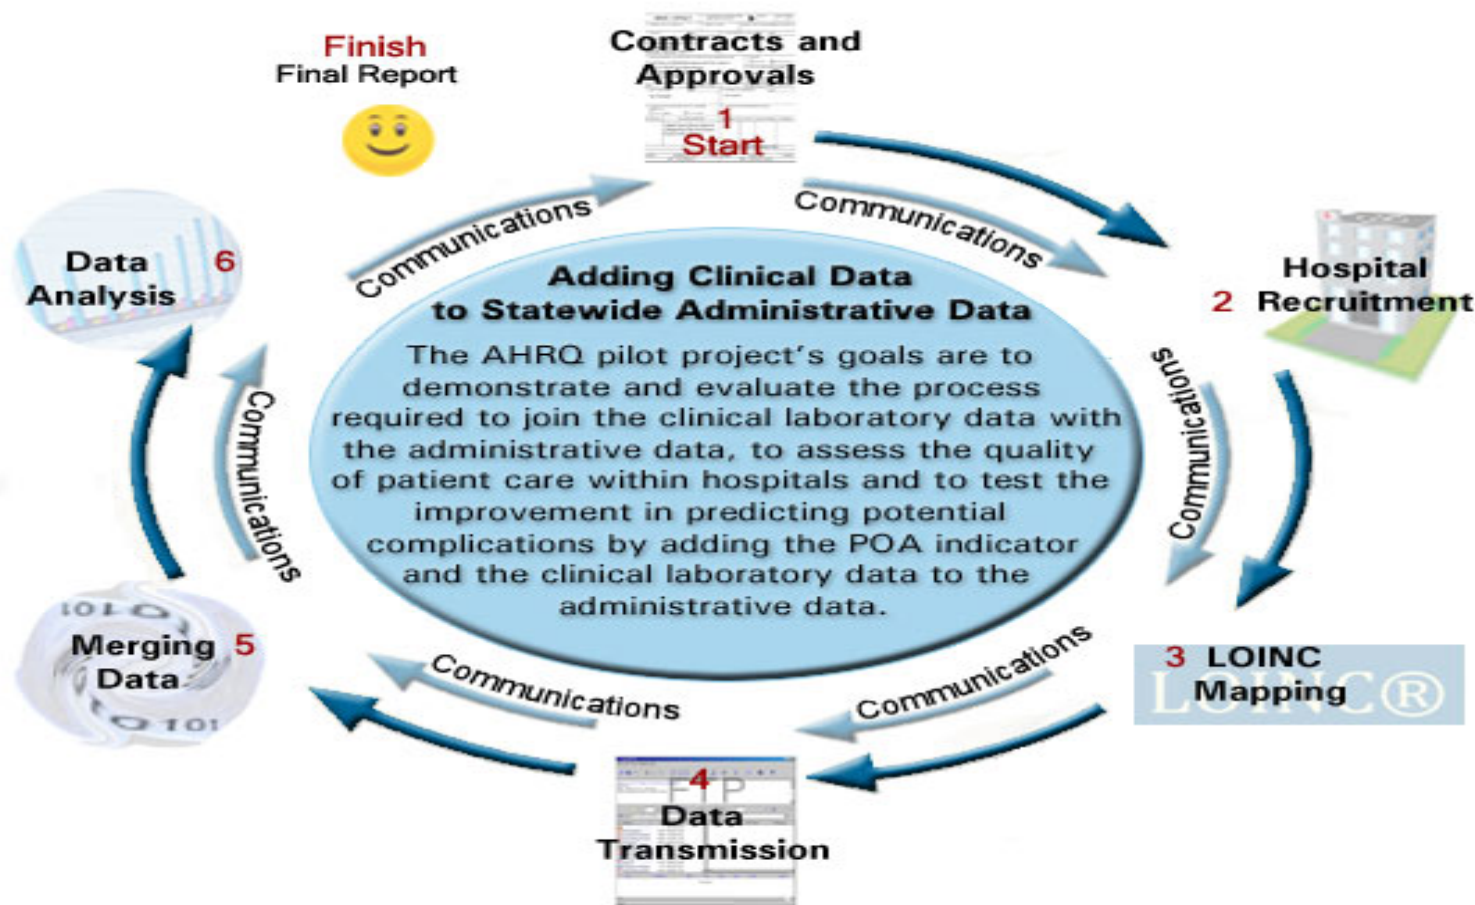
Finish
Final Report

Contracts and Approvals
1
Start

Communications

Hospital
2 Recruitment

Communications

3 LOINC Mapping

LOINC®

Communications

4
FTP
Data Transmission

Communications

Merging 5
Data

Communications

Data 6
Analysis

Communications

Adding Clinical Data to Statewide Administrative Data

The AHRQ pilot project's goals are to demonstrate and evaluate the process required to join the clinical laboratory data with the administrative data, to assess the quality of patient care within hospitals and to test the improvement in predicting potential complications by adding the POA indicator and the clinical laboratory data to the administrative data.